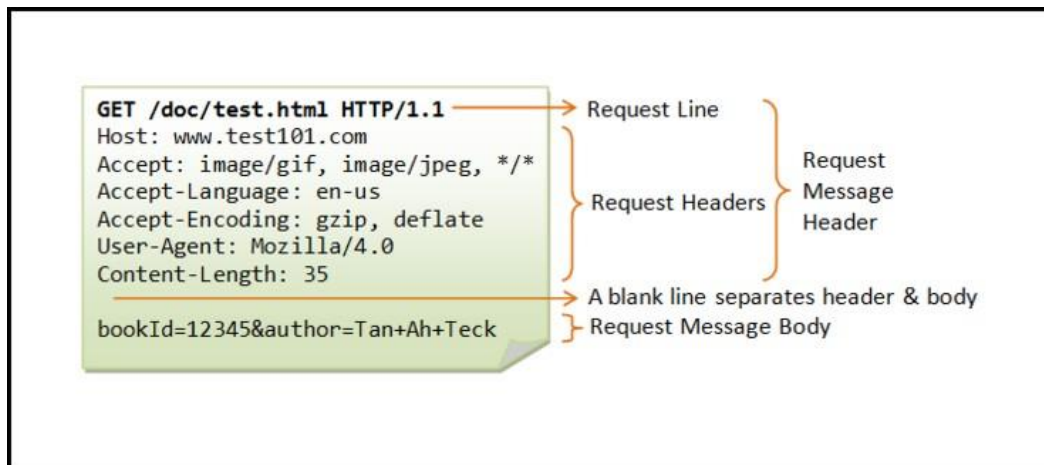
GET /doc/test.html HTTP/1.1
Host: www.test101.com
Accept: image/gif, image/jpeg, */*
Accept-Language: en-us
Accept-Encoding: gzip, deflate
User-Agent: Mozilla/4.0
Content-Length: 35

bookId=12345&author=Tan+Ah+Teck

Request Line
Request Headers
Request Message Header
A blank line separates header & body
Request Message Body